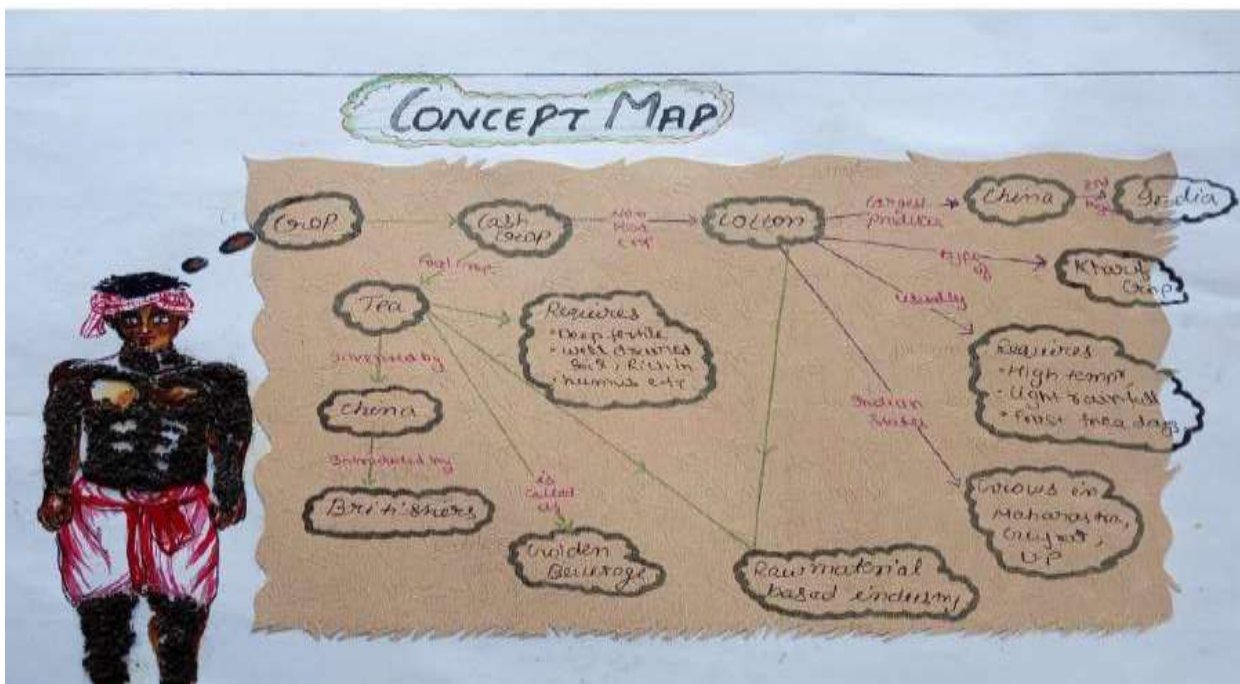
CONCEPT MAP

Crop

Cash Crop

Non Food Crop

Cotton

Largest Producer

China

2nd Largest Producer

India

Type of

Kharif Crop

Usually

Requires
• High temp.
• Light rainfall
• Frost free days

Indian States

Grows in Maharashtra, Gujarat, U.P.

Raw material based industry

Food Crop

Tea

Requires
• Deep fertile
• Well drained soil, rich in humus etc.

Discovered by

China

Introduced by

Britishers

is called as

Golden Beverage